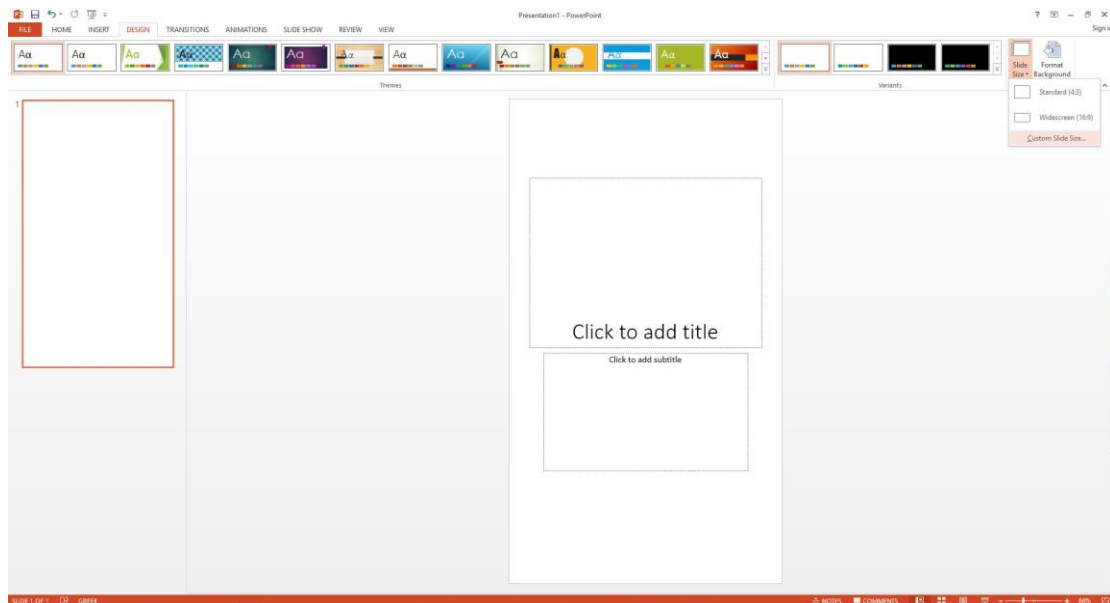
Presentation1 - PowerPoint

? – ✕

Sign in

FILE HOME INSERT DESIGN TRANSITIONS ANIMATIONS SLIDE SHOW REVIEW VIEW

Aa Aa Aa Aa Aa Aa Aa Aa Aa Aa Aa Aa Aa Aa

Themes

Variants

Slide Size

Format Background

Standard (4:3)

Widescreen (16:9)

Custom Slide Size...

1

Click to add title

Click to add subtitle

SLIDE 1 OF 1 GREEK

NOTES COMMENTS 66%